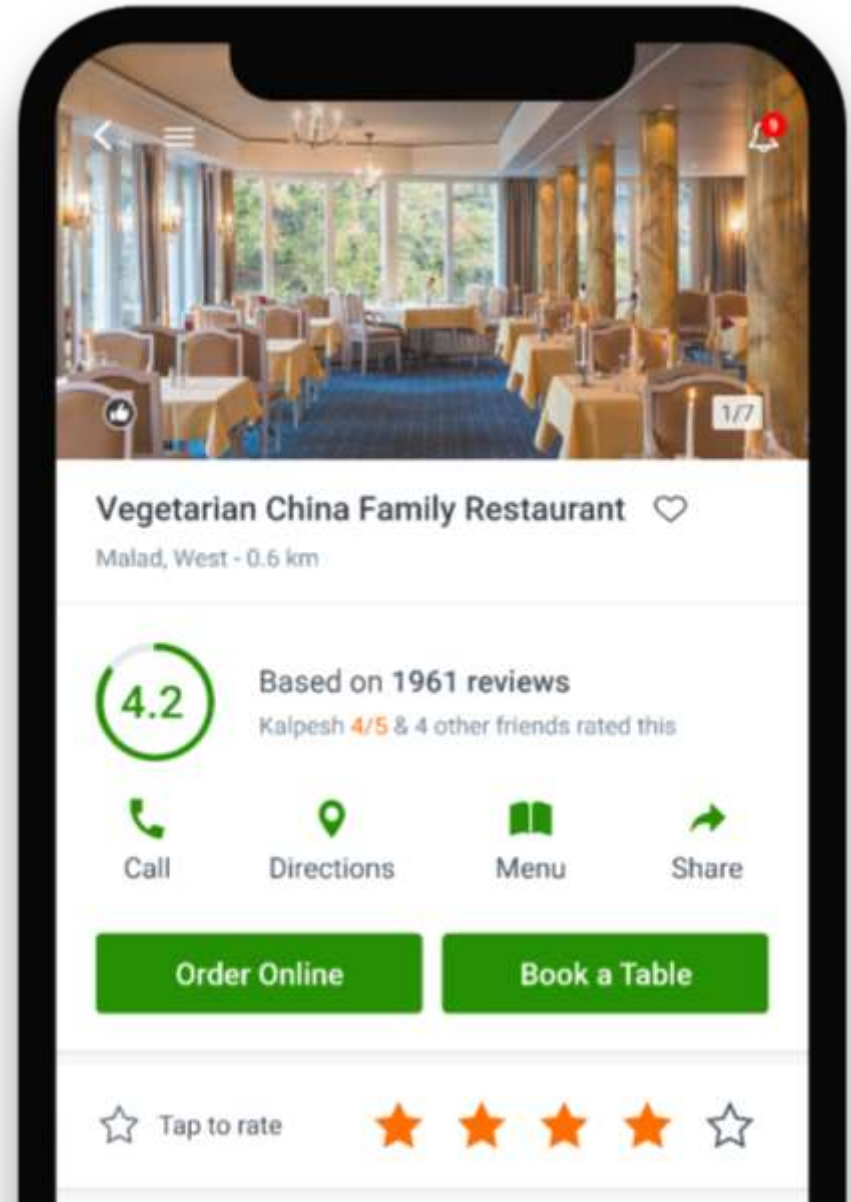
0

1/7

Vegetarian China Family Restaurant

Malad, West - 0.6 km

4.2

Based on 1961 reviews

Kalpesh 4/5 & 4 other friends rated this

Call

Directions

Menu

Share

Order Online

Book a Table

Tap to rate